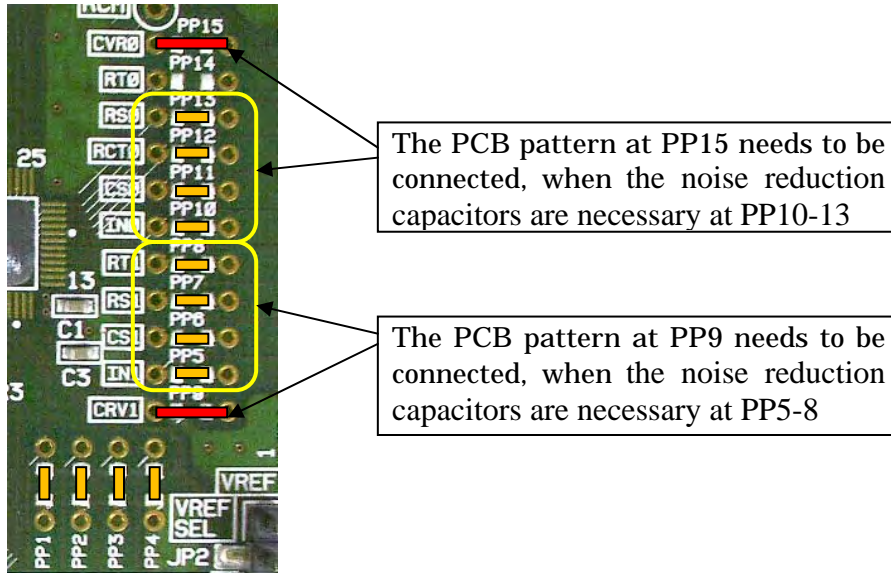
RCH
CVR0
PP15
PP14
RT0
PP13
RS0
PP12
RCT0
PP11
CS0
PP10
IN0
25
PP8
RT1
13
PP7
RS1
C1
PP6
CS1
C3
PP5
IN1
3
PP9
CRV1
1
VREF
VREF SEL
JP2
PP1
PP2
PP3
PP4

The PCB pattern at PP15 needs to be connected, when the noise reduction capacitors are necessary at PP10-13

The PCB pattern at PP9 needs to be connected, when the noise reduction capacitors are necessary at PP5-8